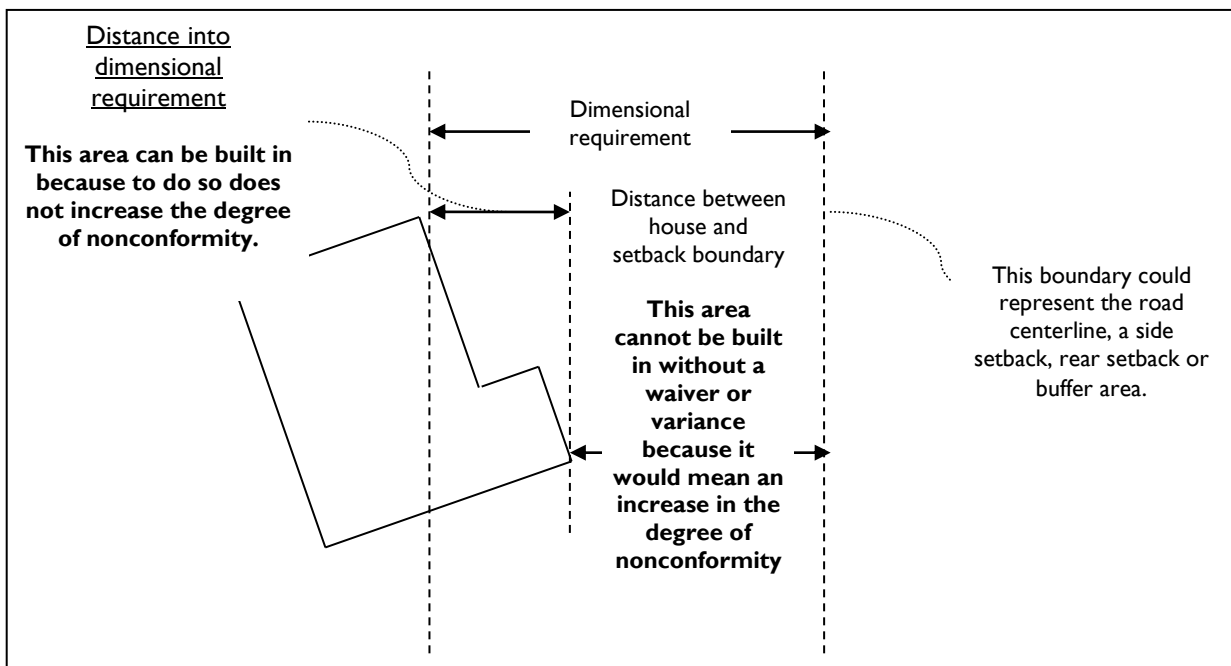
Distance into dimensional requirement

This area can be built in because to do so does not increase the degree of nonconformity.

Dimensional requirement

Distance between house and setback boundary

This area cannot be built in without a waiver or variance because it would mean an increase in the degree of nonconformity

This boundary could represent the road centerline, a side setback, rear setback or buffer area.